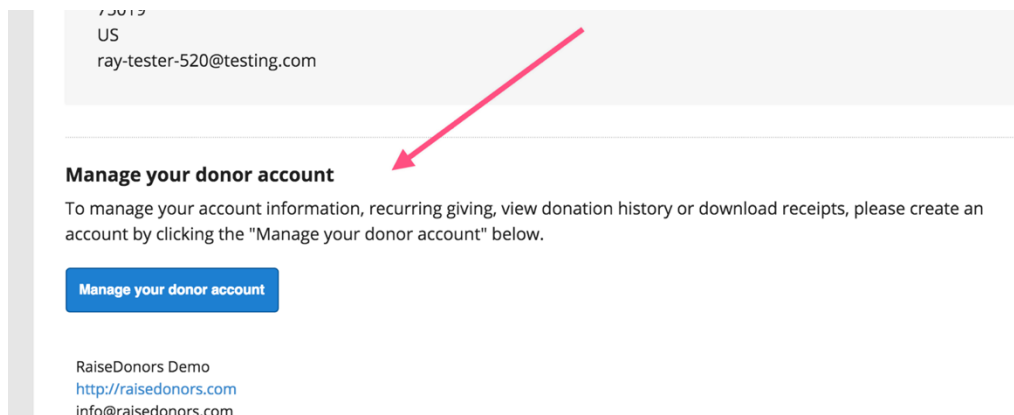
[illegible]
US
ray-tester-520@testing.com

Manage your donor account

To manage your account information, recurring giving, view donation history or download receipts, please create an account by clicking the "Manage your donor account" below.

Manage your donor account

RaiseDonors Demo
http://raisedonors.com
info@raisedonors.com